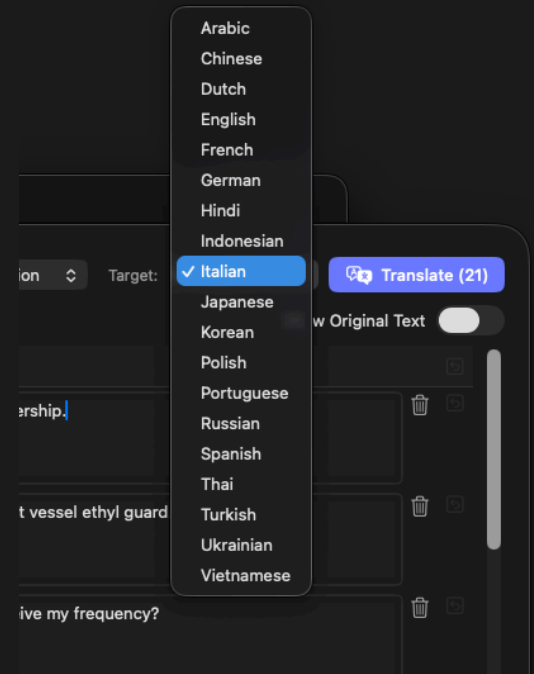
Arabic
Chinese
Dutch
English
French
German
Hindi
Indonesian
✓ Italian
Japanese
Korean
Polish
Portuguese
Russian
Spanish
Thai
Turkish
Ukrainian
Vietnamese

ion
Target:
Translate (21)
w Original Text

ership.

t vessel ethyl guard

ive my frequency?